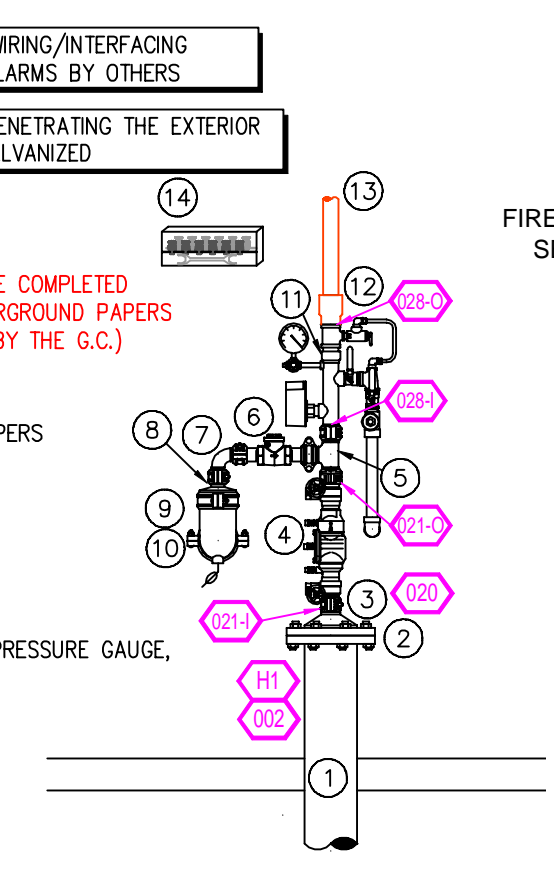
WIRING/INTERFACING
LARMS BY OTHERS

ENETRATING THE EXTERIOR
LVANIZED

14

13

FIRE
SI

E COMPLETED
RGROUND PAPERS
BY THE G.C.)

12

11

028-O

028-I

PERS

8

7

6

5

021-O

9

4

10

3

020

021-I

2

PRESSURE GAUGE,

H1

002

1